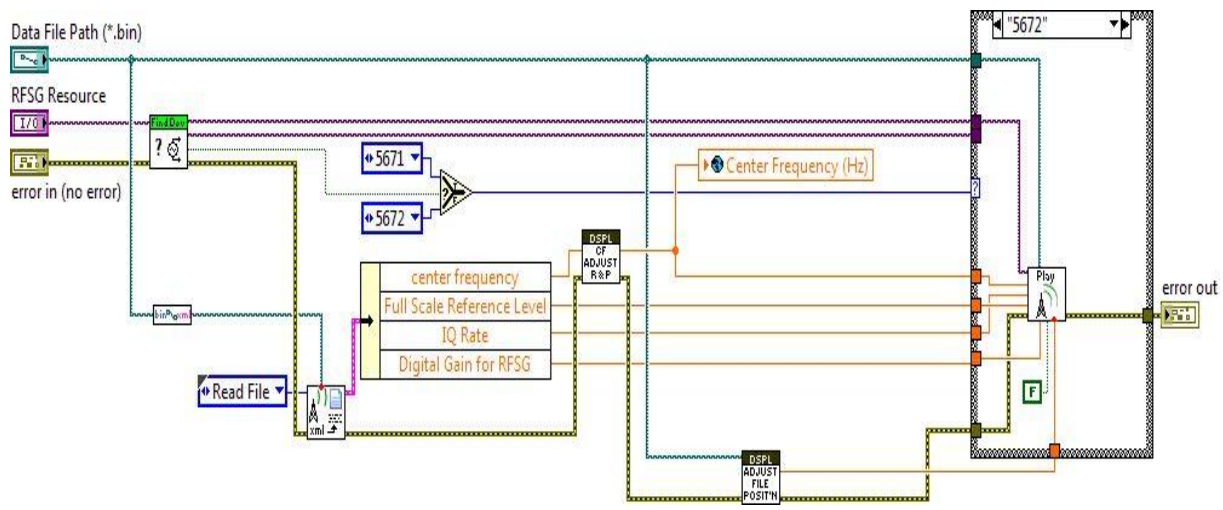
Data File Path (*.bin)

RFSG Resource

I/O

error in (no error)

Find Dev

"5672"

5671

5672

Center Frequency (Hz)

DSPL CF ADJUST R&P

center frequency

Full Scale Reference Level

IQ Rate

Digital Gain for RFSG

bin xml

Read File

xml

Play

F

error out

DSPL ADJUST FILE POSIT'N